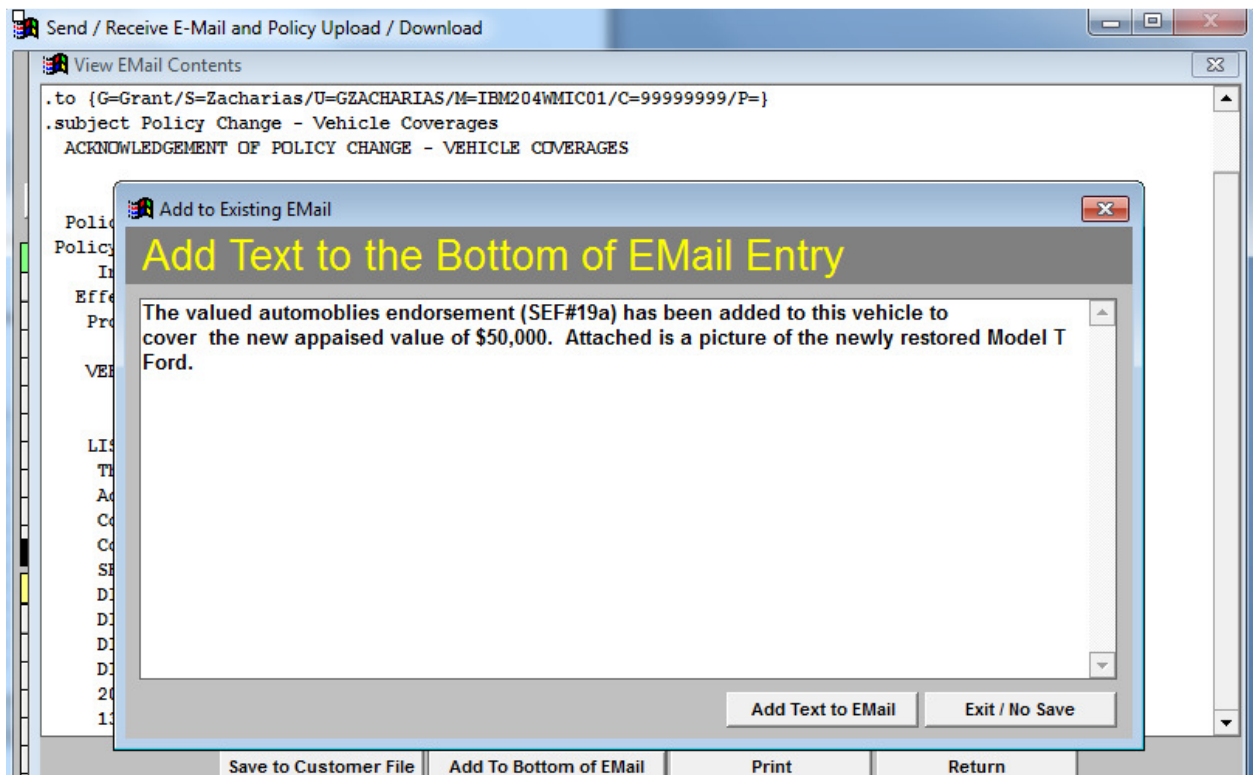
Send / Receive E-Mail and Policy Upload / Download

View EMail Contents

.to {G=Grant/S=Zacharias/U=GZACHARIAS/M=IBM204WMIC01/C=99999999/P=}
.subject Policy Change - Vehicle Coverages
ACKNOWLEDGEMENT OF POLICY CHANGE - VEHICLE COVERAGES

Polic
Policy
In
Effe
Pro

VEH

LIS
Th
Ac
Co
Co
SE
DI
DI
DI
DI
20
13

Add to Existing EMail

Add Text to the Bottom of EMail Entry

The valued automoblies endorsement (SEF#19a) has been added to this vehicle to cover the new appaised value of $50,000. Attached is a picture of the newly restored Model T Ford.

Add Text to EMail

Exit / No Save

Save to Customer File

Add To Bottom of EMail

Print

Return